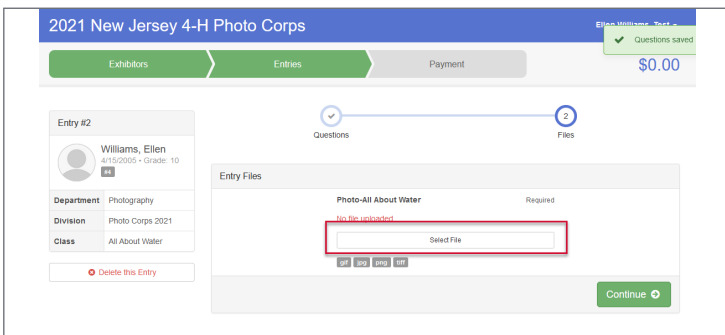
2021 New Jersey 4-H Photo Corps

Ellen Williams, Test

Questions saved

Exhibitors

Entries

Payment

$0.00

Entry #2

Williams, Ellen
4/15/2005 • Grade: 10
#4

| Department | Photography |
|---|---|
| Division | Photo Corps 2021 |
| Class | All About Water |

Delete this Entry

Questions

2

Files

Entry Files

Photo-All About Water

Required

No file uploaded

Select File

gif jpg png tiff

Continue